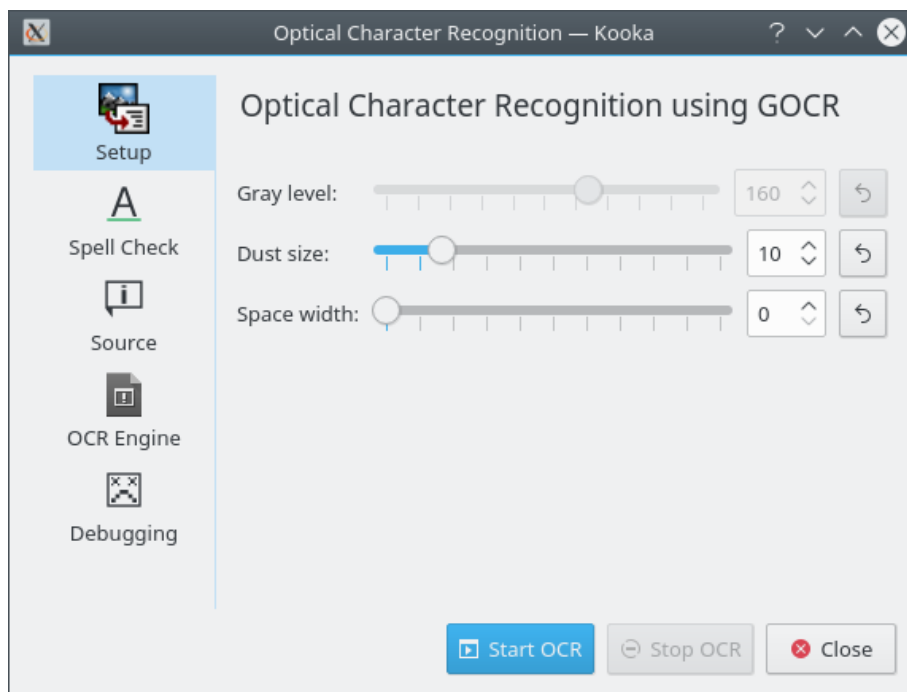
Optical Character Recognition — Kooka

Setup

Spell Check

Source

OCR Engine

Debugging

Optical Character Recognition using GOCR

Gray level: 160

Dust size: 10

Space width: 0

Start OCR

Stop OCR

Close